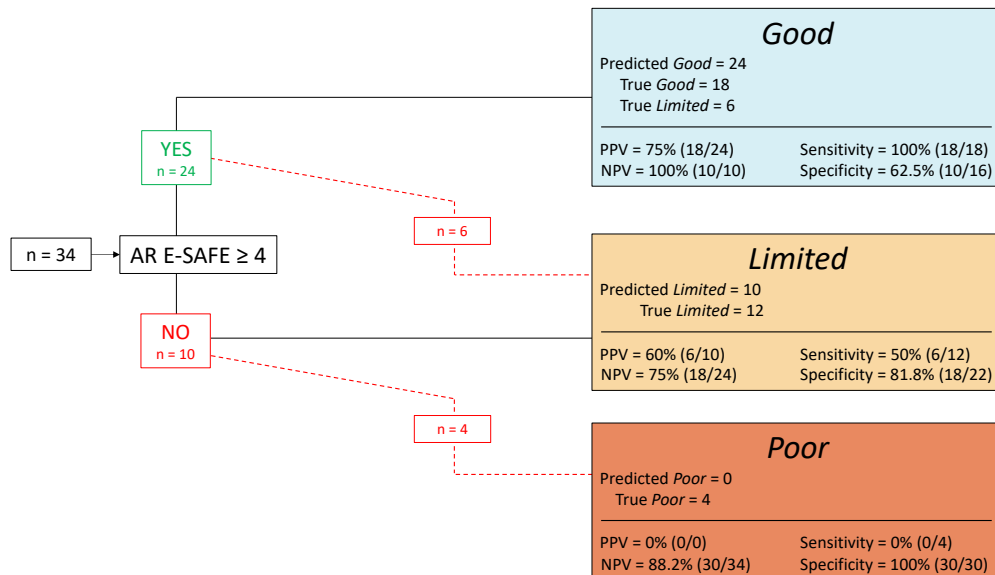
n = 34

AR E-SAFE ≥ 4

YES
n = 24

NO
n = 10

n = 6

n = 4

Good

Predicted Good = 24
True Good = 18
True Limited = 6

PPV = 75% (18/24)
NPV = 100% (10/10)
Sensitivity = 100% (18/18)
Specificity = 62.5% (10/16)

Limited

Predicted Limited = 10
True Limited = 12

PPV = 60% (6/10)
NPV = 75% (18/24)
Sensitivity = 50% (6/12)
Specificity = 81.8% (18/22)

Poor

Predicted Poor = 0
True Poor = 4

PPV = 0% (0/0)
NPV = 88.2% (30/34)
Sensitivity = 0% (0/4)
Specificity = 100% (30/30)